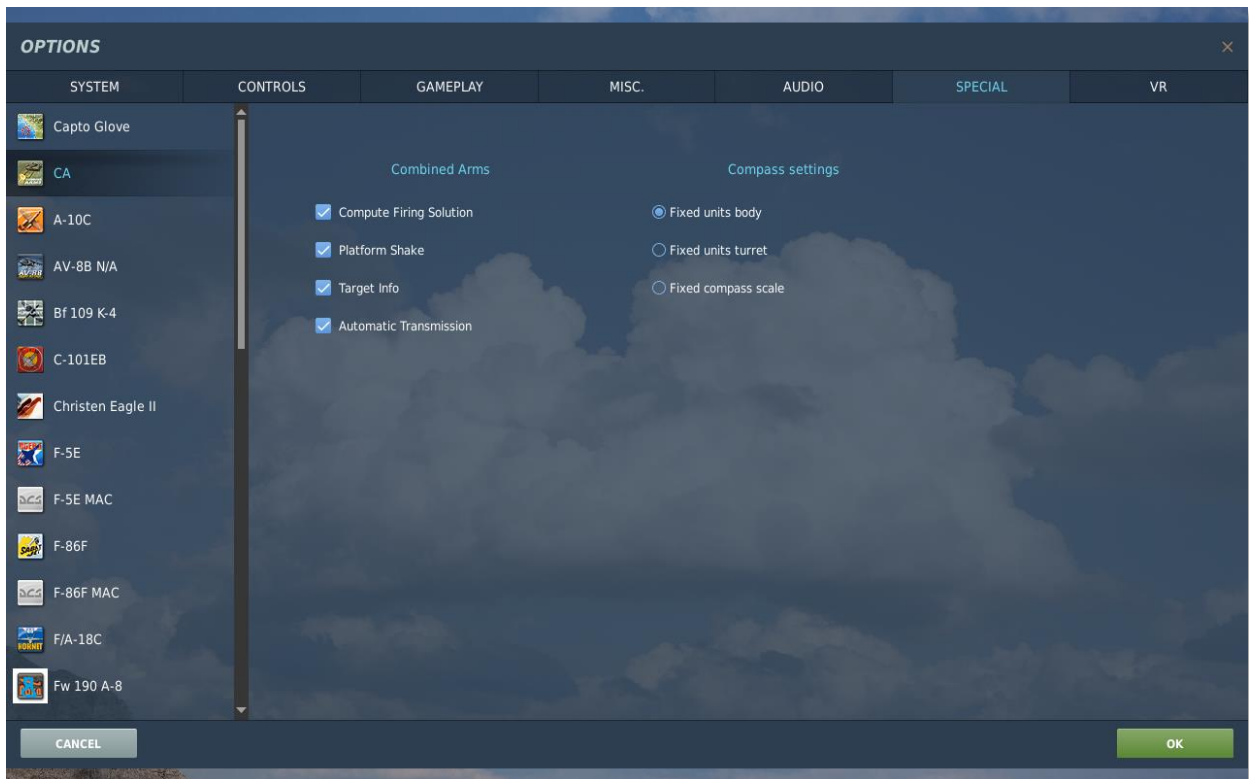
OPTIONS

×

SYSTEM | CONTROLS | GAMEPLAY | MISC. | AUDIO | SPECIAL | VR

Capto Glove
CA
A-10C
AV-8B N/A
Bf 109 K-4
C-101EB
Christen Eagle II
F-5E
F-5E MAC
F-86F
F-86F MAC
F/A-18C
Fw 190 A-8

Combined Arms

Compute Firing Solution
Platform Shake
Target Info
Automatic Transmission

Compass settings

Fixed units body
Fixed units turret
Fixed compass scale

CANCEL

OK